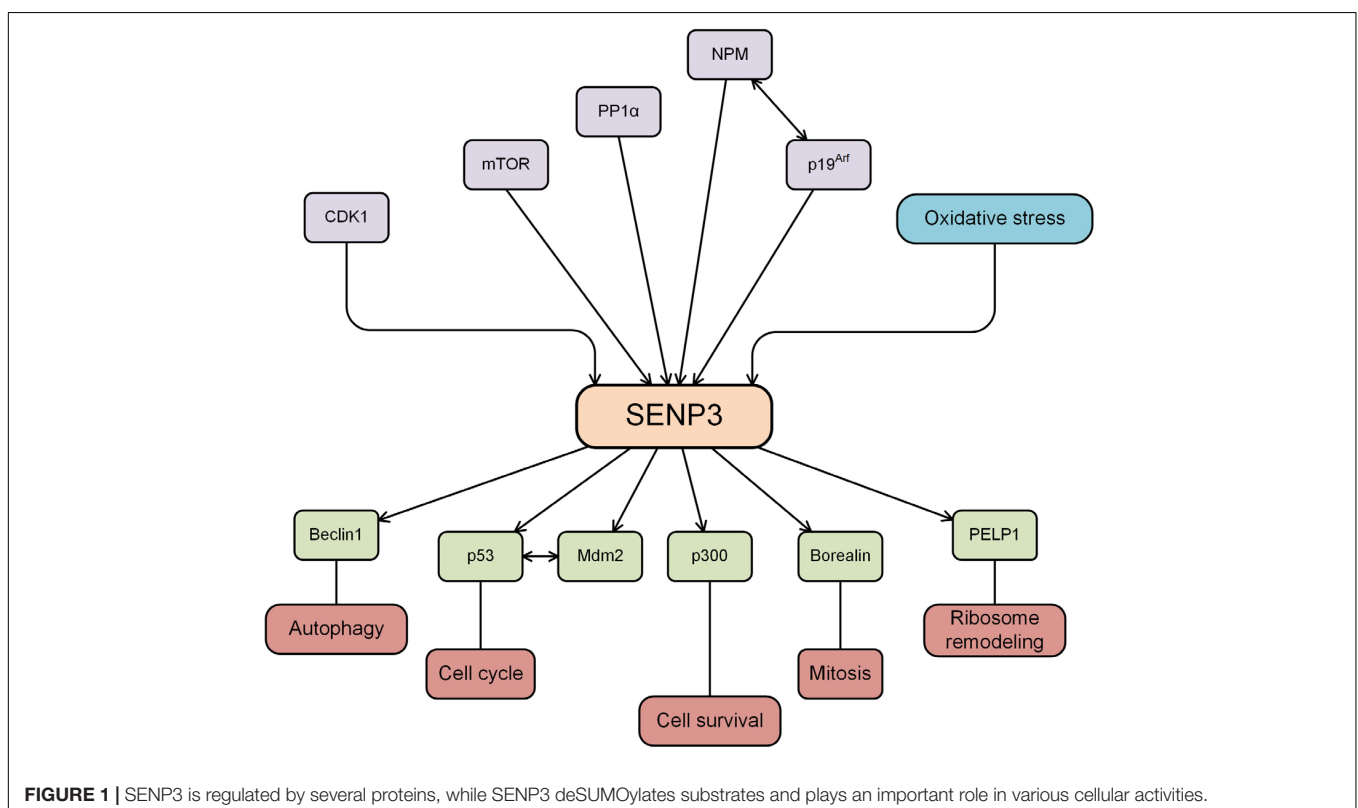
NPM

PP1α

mTOR

p19$^{Arf}$

CDK1

Oxidative stress

SENP3

Beclin1

p53

Mdm2

p300

Borealin

PELP1

Autophagy

Cell cycle

Cell survival

Mitosis

Ribosome remodeling

**FIGURE 1 |** SENP3 is regulated by several proteins, while SENP3 deSUMOylates substrates and plays an important role in various cellular activities.